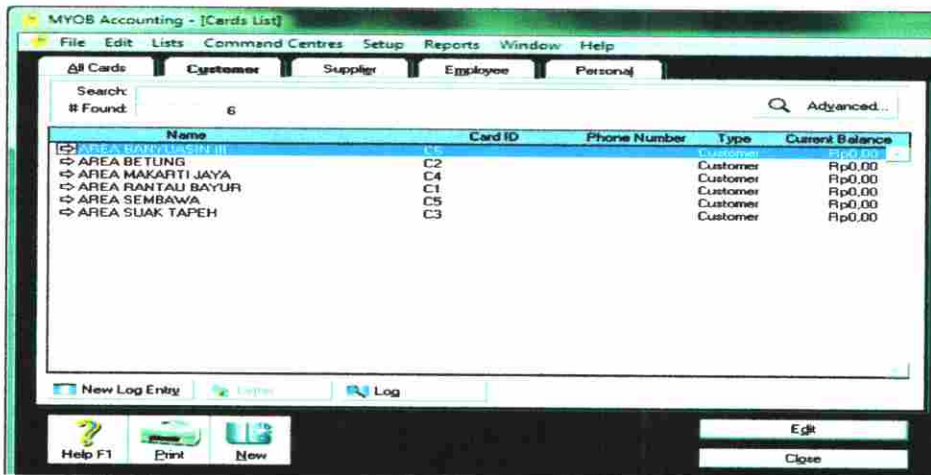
MYOB Accounting - [Cards List]

File Edit Lists Command Centres Setup Reports Window Help

All Cards Customer Supplier Employee Personal

Search:
# Found: 6

Advanced...

| Name | Card ID | Phone Number | Type | Current Balance |
|---|---|---|---|---|
| AREA BANYUASIN III | C6 | | Customer | Rp0,00 |
| AREA BETUNG | C2 | | Customer | Rp0,00 |
| AREA MAKARTI JAYA | C4 | | Customer | Rp0,00 |
| AREA RANTAU BAYUR | C1 | | Customer | Rp0,00 |
| AREA SEMBAWA | C5 | | Customer | Rp0,00 |
| AREA SUAK TAPEH | C3 | | Customer | Rp0,00 |

New Log Entry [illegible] Log

Help F1 Print New

Edit

Close